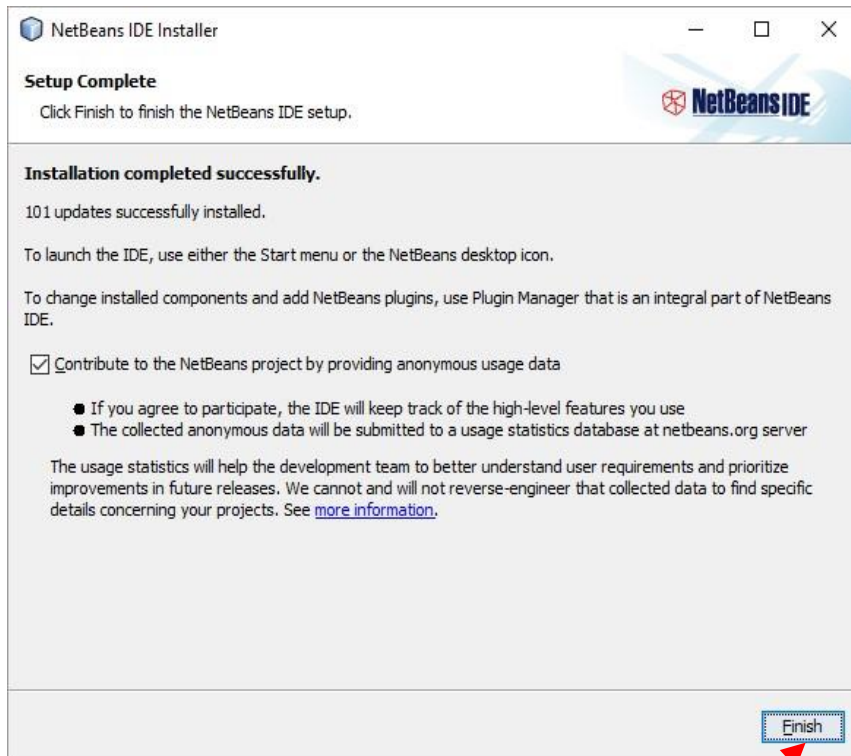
NetBeans IDE Installer

Setup Complete

Click Finish to finish the NetBeans IDE setup.

NetBeans IDE

Installation completed successfully.

101 updates successfully installed.

To launch the IDE, use either the Start menu or the NetBeans desktop icon.

To change installed components and add NetBeans plugins, use Plugin Manager that is an integral part of NetBeans IDE.

Contribute to the NetBeans project by providing anonymous usage data

- If you agree to participate, the IDE will keep track of the high-level features you use
- The collected anonymous data will be submitted to a usage statistics database at netbeans.org server

The usage statistics will help the development team to better understand user requirements and prioritize improvements in future releases. We cannot and will not reverse-engineer that collected data to find specific details concerning your projects. See more information.

Finish